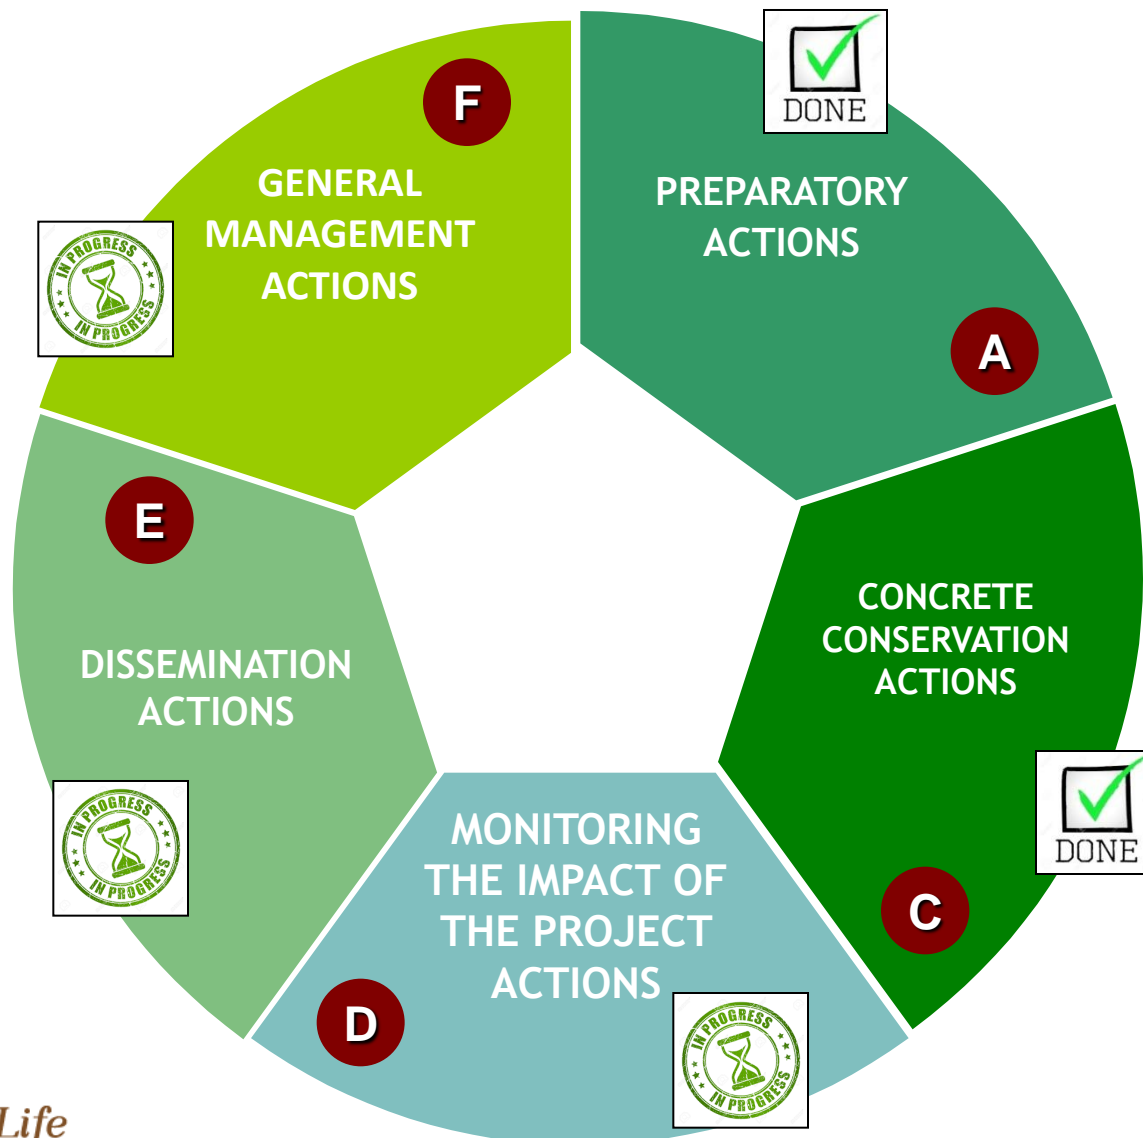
F
GENERAL MANAGEMENT ACTIONS

IN PROGRESS
IN PROGRESS

DONE

PREPARATORY ACTIONS

A

CONCRETE CONSERVATION ACTIONS

DONE

C

E

DISSEMINATION ACTIONS

IN PROGRESS
IN PROGRESS

MONITORING THE IMPACT OF THE PROJECT ACTIONS

D

IN PROGRESS
IN PROGRESS

Life